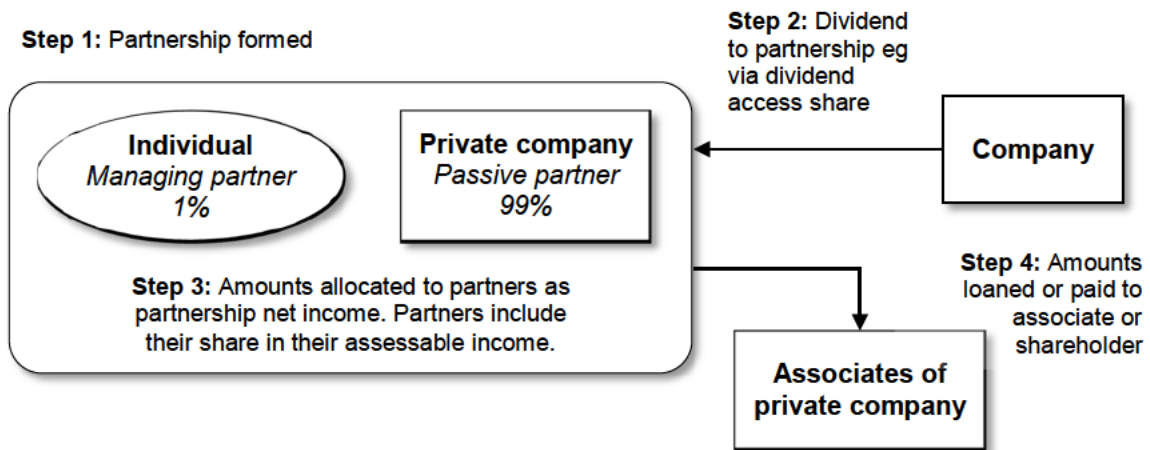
**Step 1:** Partnership formed

**Step 2:** Dividend to partnership eg via dividend access share

**Individual**
*Managing partner*
*1%*

**Private company**
*Passive partner*
*99%*

**Company**

**Step 3:** Amounts allocated to partners as partnership net income. Partners include their share in their assessable income.

**Step 4:** Amounts loaned or paid to associate or shareholder

**Associates of private company**